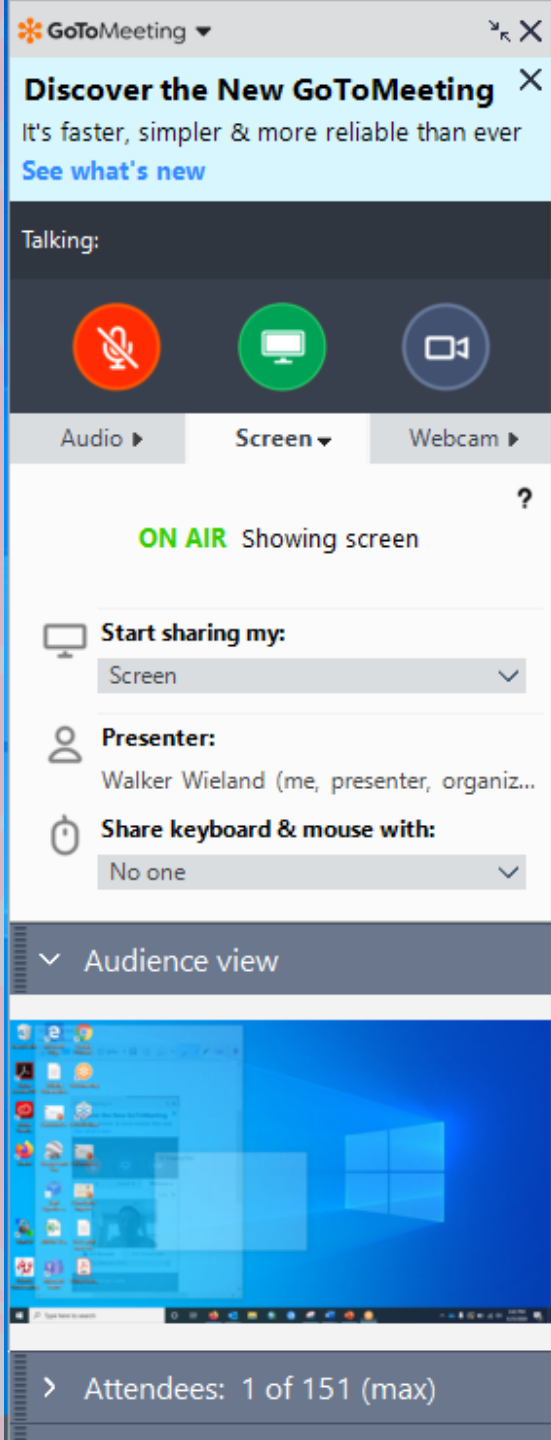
GoToMeeting

Discover the New GoToMeeting
It's faster, simpler & more reliable than ever
See what's new

Talking:

Audio
Screen
Webcam

?

ON AIR Showing screen

Start sharing my:
Screen

Presenter:
Walker Wieland (me, presenter, organiz...

Share keyboard & mouse with:
No one

Audience view

Attendees: 1 of 151 (max)